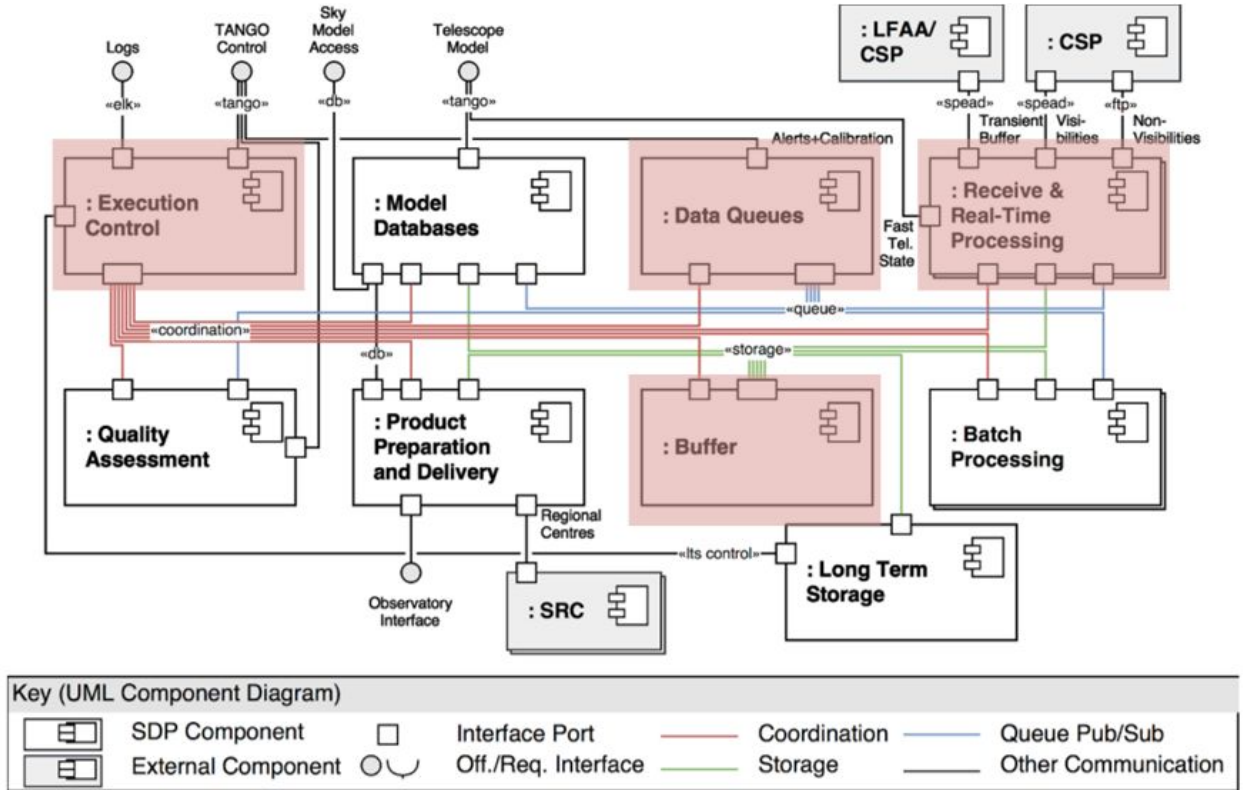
Logs
«elk»
TANGO Control
«tango»
Sky Model Access
«db»
Telescope Model
«tango»
: LFAA/ CSP
: CSP
«spead»
«spead»
«ftp»
Transient Buffer
Visibilities
Non-Visibilities
Alerts+Calibration
: Execution Control
: Model Databases
: Data Queues
Fast Tel. State
: Receive & Real-Time Processing
«queue»
«coordination»
«db»
«storage»
: Quality Assessment
: Product Preparation and Delivery
: Buffer
: Batch Processing
Regional Centres
«lts control»
: Long Term Storage
Observatory Interface
: SRC

Key (UML Component Diagram)
SDP Component
Interface Port
Coordination
Queue Pub/Sub
External Component
Off./Req. Interface
Storage
Other Communication